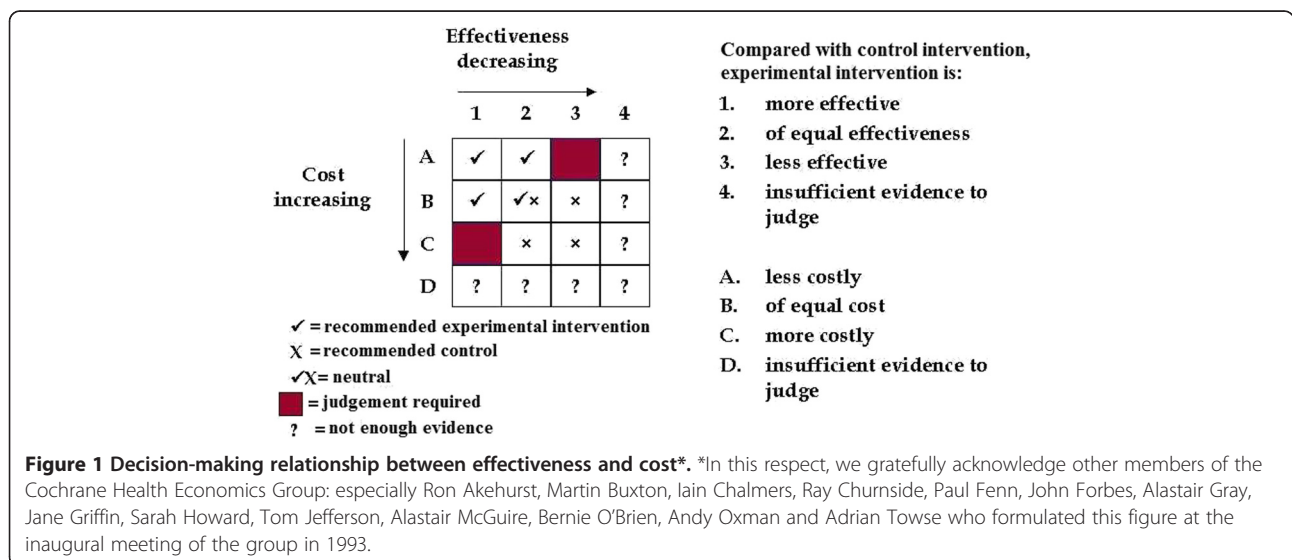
Effectiveness decreasing

Cost increasing

|   | 1 | 2 | 3 | 4 |
|---|---|---|---|---|
| A | ✓ | ✓ |   | ? |
| B | ✓ | ✓× | × | ? |
| C |   | × | × | ? |
| D | ? | ? | ? | ? |

✓ = recommended experimental intervention
X = recommended control
✓X = neutral
= judgement required
? = not enough evidence

Compared with control intervention, experimental intervention is:
1. more effective
2. of equal effectiveness
3. less effective
4. insufficient evidence to judge

A. less costly
B. of equal cost
C. more costly
D. insufficient evidence to judge

Figure 1 Decision-making relationship between effectiveness and cost*. *In this respect, we gratefully acknowledge other members of the Cochrane Health Economics Group: especially Ron Akehurst, Martin Buxton, Iain Chalmers, Ray Churnside, Paul Fenn, John Forbes, Alastair Gray, Jane Griffin, Sarah Howard, Tom Jefferson, Alastair McGuire, Bernie O'Brien, Andy Oxman and Adrian Towse who formulated this figure at the inaugural meeting of the group in 1993.